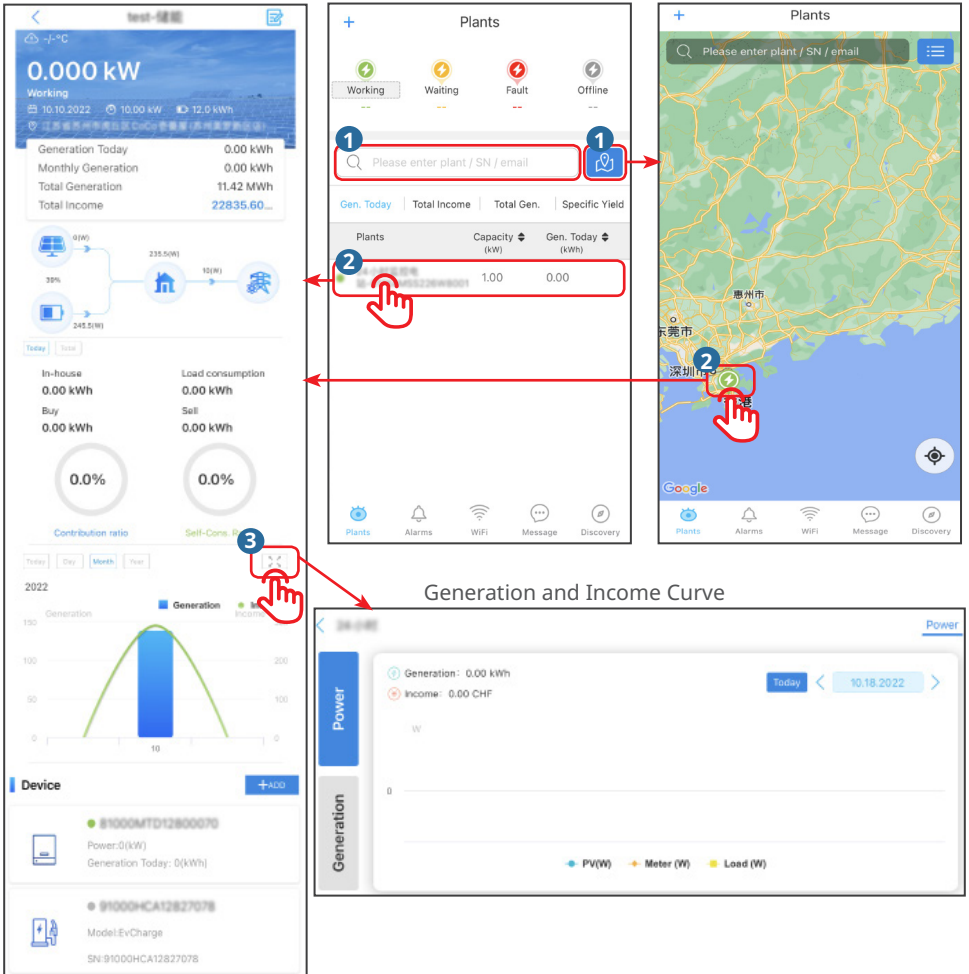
test-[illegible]

-/-°C

0.000 kW

Working

10.10.2022 10.00 kW 12.0 kWh

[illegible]

| | |
|---|---|
| Generation Today | 0.00 kWh |
| Monthly Generation | 0.00 kWh |
| Total Generation | 11.42 MWh |
| Total Income | 22835.60... |

0(W)

39%

235.5(W)

10(W)

245.5(W)

Today Total

In-house
0.00 kWh

Load consumption
0.00 kWh

Buy
0.00 kWh

Sell
0.00 kWh

0.0%

0.0%

Contribution ratio

Self-Cons. R

3

Today Day Month Year

2022

Generation

Generation

Income

150

100

50

0

200

100

0

10

Device

+ADD

81000MTD12800070

Power:0(kW)

Generation Today: 0(kWh)

91000HCA12827078

Model:EvCharge

SN:91000HCA12827078

+ Plants

Working --

Waiting --

Fault --

Offline --

1

1

Please enter plant / SN / email

Gen. Today | Total Income | Total Gen. | Specific Yield

Plants | Capacity (kW) | Gen. Today (kWh)

2

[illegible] | 1.00 | 0.00

Plants | Alarms | WiFi | Message | Discovery

+ Plants

Please enter plant / SN / email

惠州市

东莞市

深圳市

2

Google

Plants | Alarms | WiFi | Message | Discovery

Generation and Income Curve

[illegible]

Power

Power

Generation

Generation: 0.00 kWh

Income: 0.00 CHF

Today

10.18.2022

W

0

PV(W) Meter (W) Load (W)